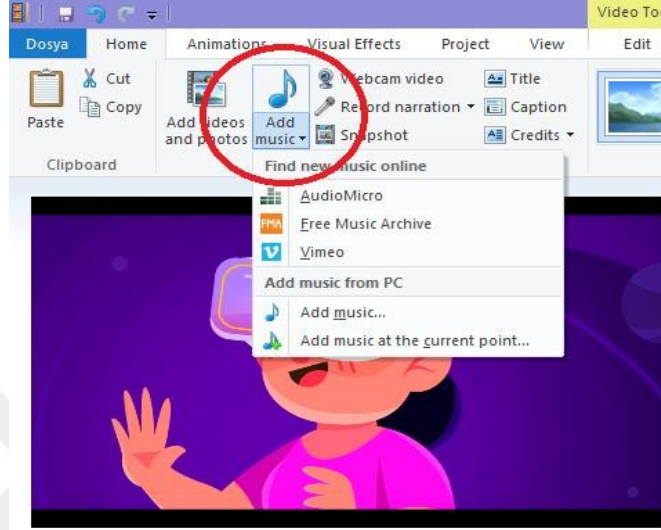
Video To

Dosya Home Animations Visual Effects Project View Edit

Paste Cut Copy

Clipboard

Add videos and photos

Add music

Webcam video
Record narration
Snapshot

Title
Caption
Credits

Find new music online

AudioMicro

FMA Free Music Archive

Vimeo

Add music from PC

Add music...

Add music at the current point...